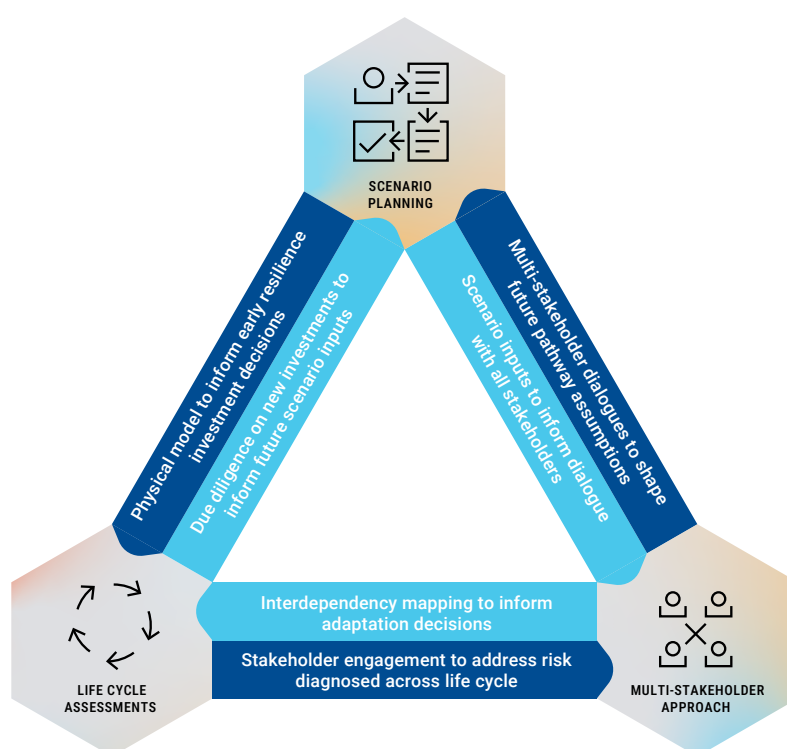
SCENARIO PLANNING

Physical model to inform early resilience investment decisions

Due diligence on new investments to inform future scenario inputs

Multi-stakeholder dialogues to shape future pathway assumptions

Scenario inputs to inform dialogue with all stakeholders

Interdependency mapping to inform adaptation decisions

Stakeholder engagement to address risk diagnosed across life cycle

LIFE CYCLE ASSESSMENTS

MULTI-STAKEHOLDER APPROACH